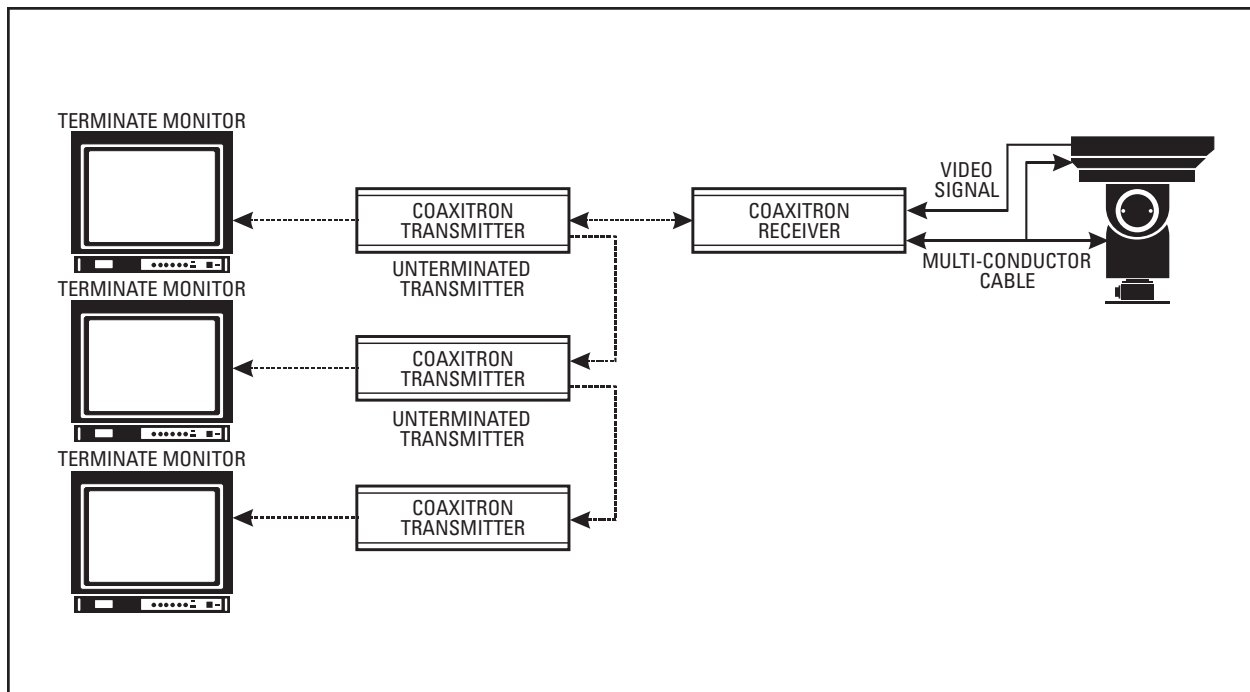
TERMINATE MONITOR

COAXITRON TRANSMITTER

UNTERMINATED TRANSMITTER

COAXITRON RECEIVER

VIDEO SIGNAL

MULTI-CONDUCTOR CABLE

TERMINATE MONITOR

COAXITRON TRANSMITTER

UNTERMINATED TRANSMITTER

TERMINATE MONITOR

COAXITRON TRANSMITTER